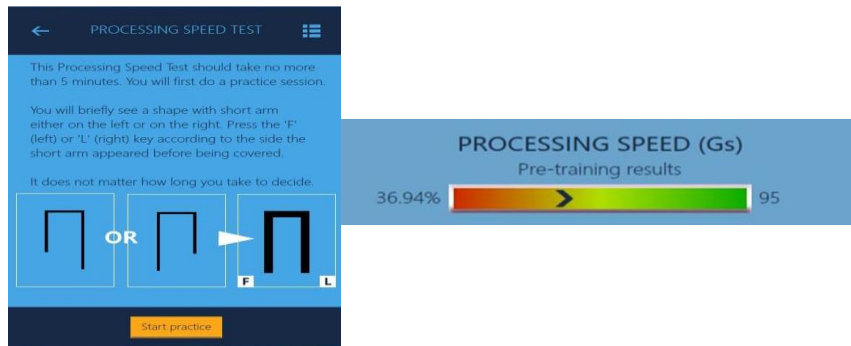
PROCESSING SPEED TEST

This Processing Speed Test should take no more than 5 minutes. You will first do a practice session.

You will briefly see a shape with short arm either on the left or on the right. Press the 'F' (left) or 'L' (right) key according to the side the short arm appeared before being covered.

It does not matter how long you take to decide.

OR

F L

Start practice

PROCESSING SPEED (Gs)
Pre-training results
36.94% 95